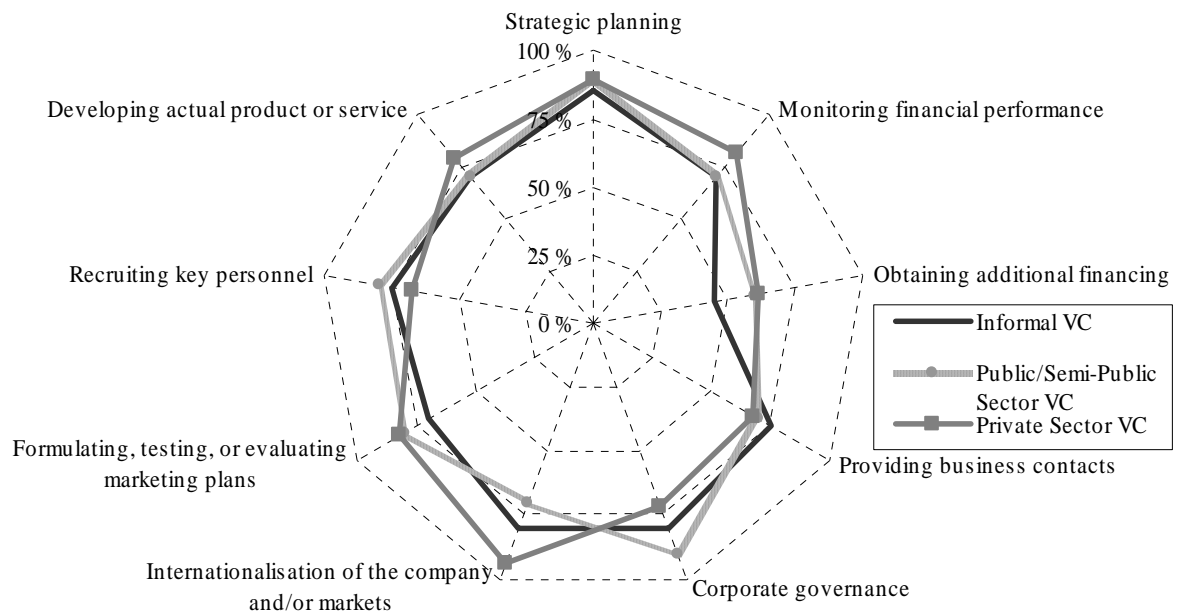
Strategic planning

100 %

75 %

50 %

25 %

0 %

Monitoring financial performance

Obtaining additional financing

Providing business contacts

Corporate governance

Internationalisation of the company and/or markets

Formulating, testing, or evaluating marketing plans

Recruiting key personnel

Developing actual product or service

Informal VC

Public/Semi-Public Sector VC

Private Sector VC